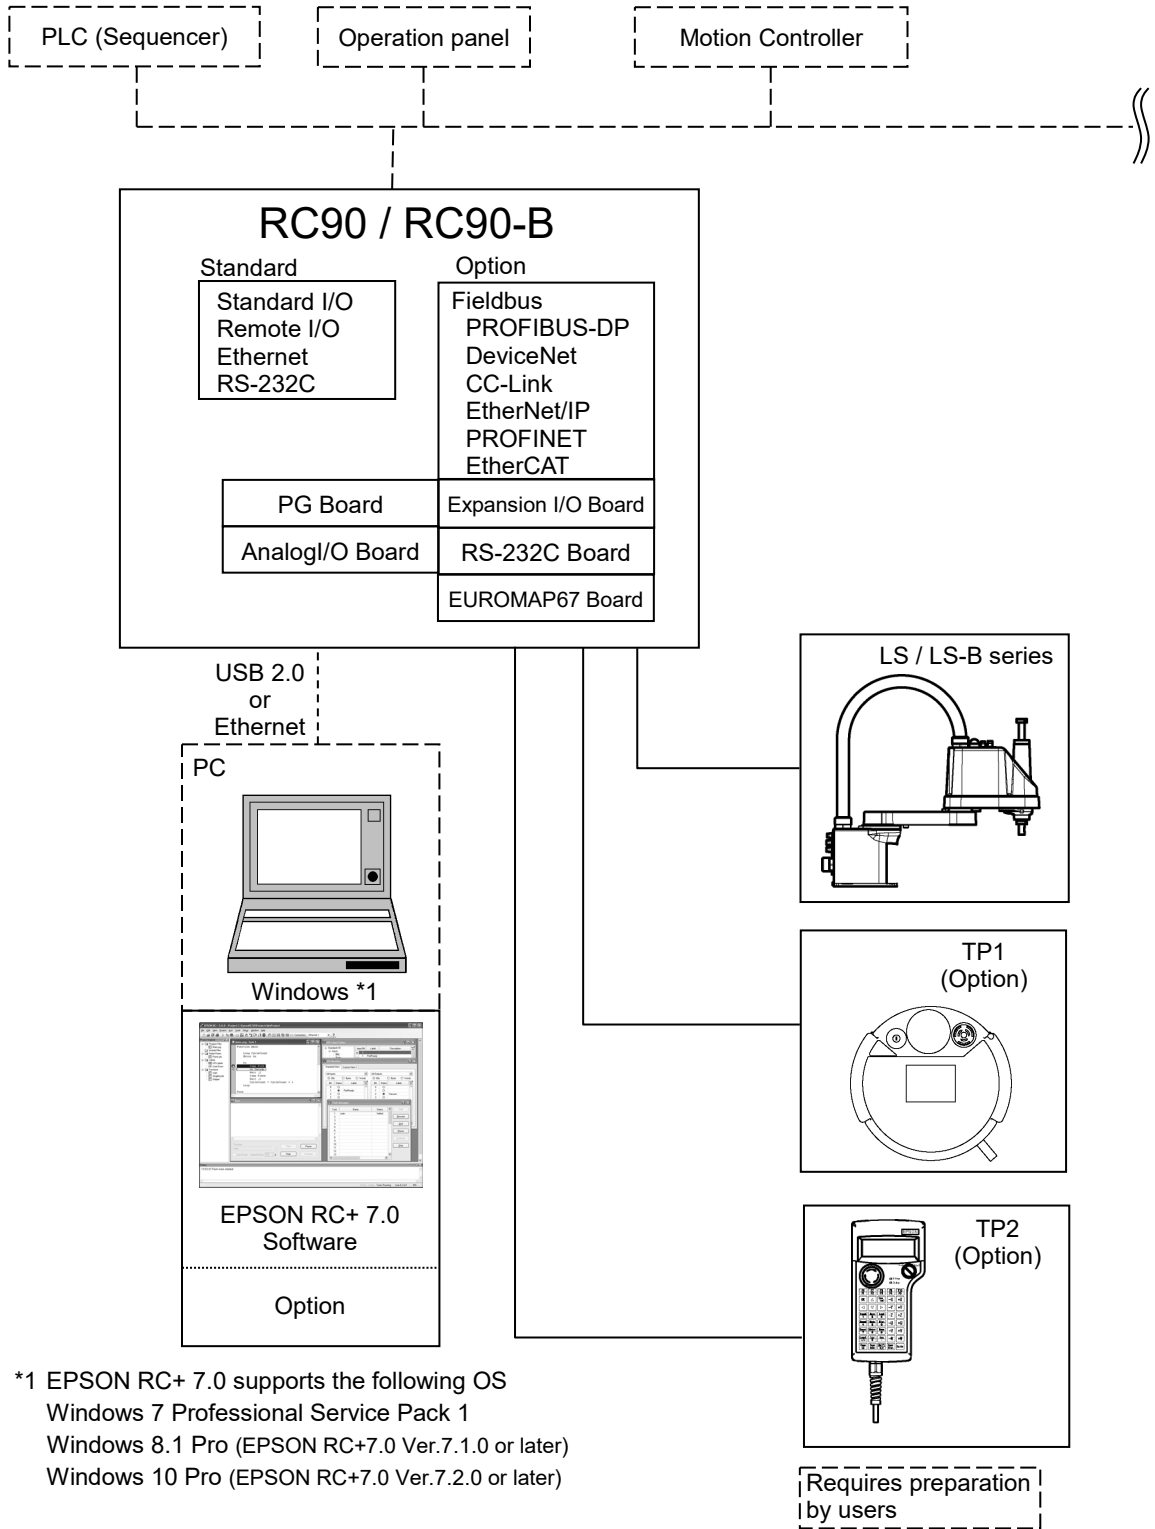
PLC (Sequencer)

Operation panel

Motion Controller

RC90 / RC90-B

Standard

Standard I/O
Remote I/O
Ethernet
RS-232C

Option

Fieldbus
PROFIBUS-DP
DeviceNet
CC-Link
EtherNet/IP
PROFINET
EtherCAT

PG Board

Expansion I/O Board

AnalogI/O Board

RS-232C Board

EUROMAP67 Board

USB 2.0
or
Ethernet

PC

Windows *1

EPSON RC+ 7.0
Software

Option

LS / LS-B series

TP1
(Option)

TP2
(Option)

*1 EPSON RC+ 7.0 supports the following OS
Windows 7 Professional Service Pack 1
Windows 8.1 Pro (EPSON RC+7.0 Ver.7.1.0 or later)
Windows 10 Pro (EPSON RC+7.0 Ver.7.2.0 or later)

Requires preparation by users